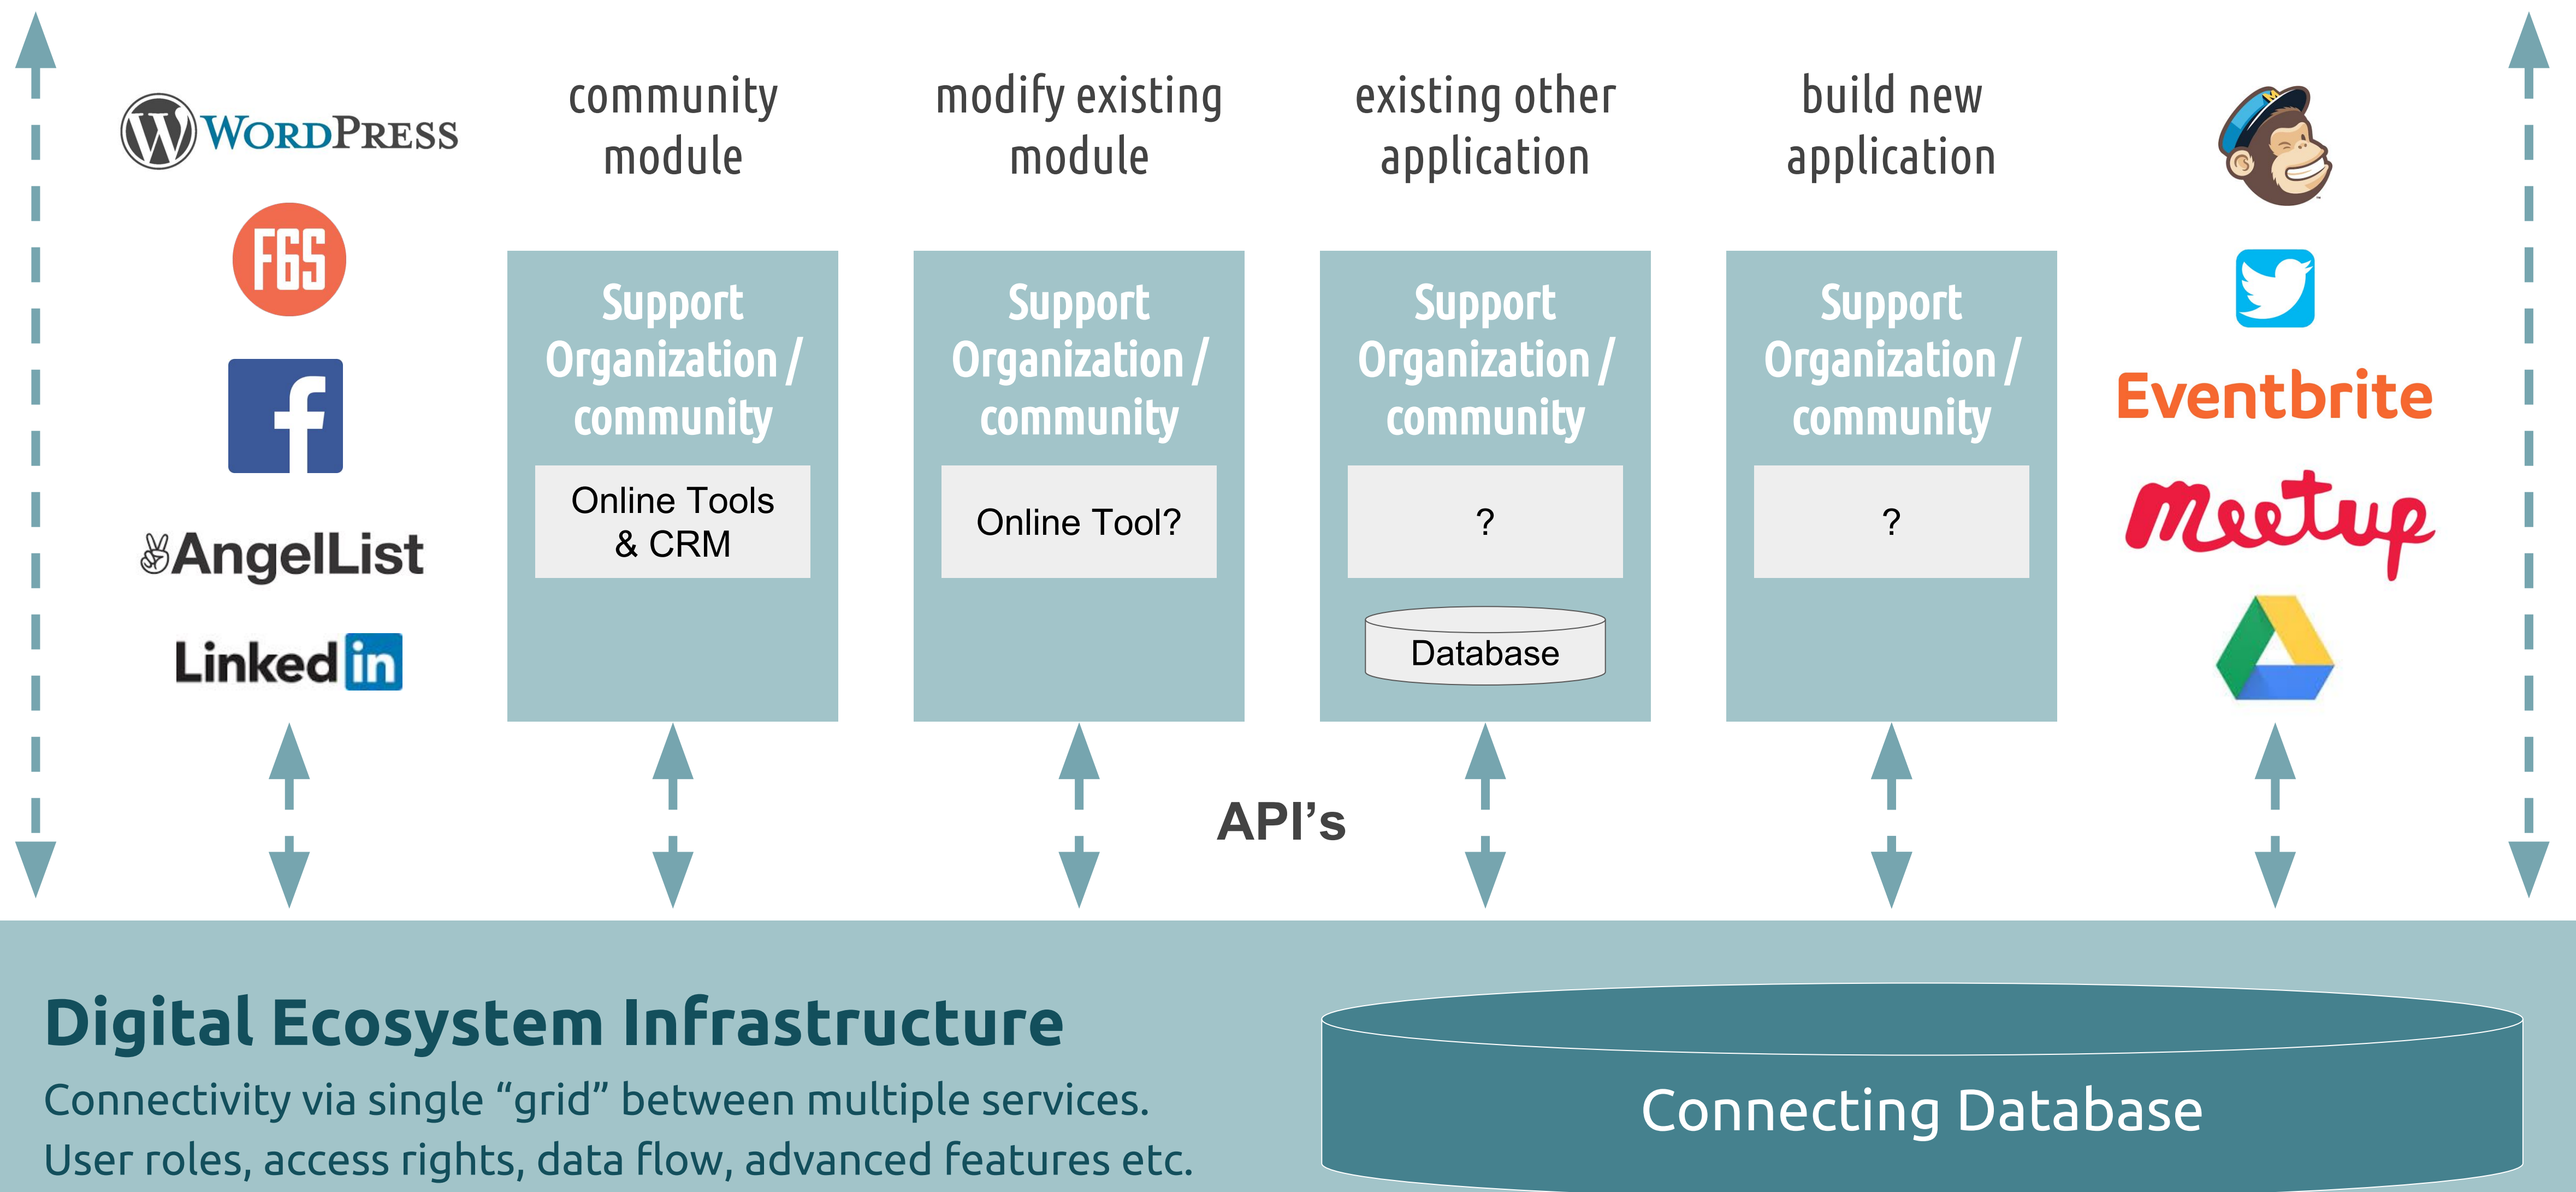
WordPress

F6S

f

AngelList

LinkedIn

community module

Support Organization / community

Online Tools & CRM

modify existing module

Support Organization / community

Online Tool?

existing other application

Support Organization / community

?

Database

build new application

Support Organization / community

?

Eventbrite

meetup

API’s

Digital Ecosystem Infrastructure

Connectivity via single “grid” between multiple services.
User roles, access rights, data flow, advanced features etc.

Connecting Database